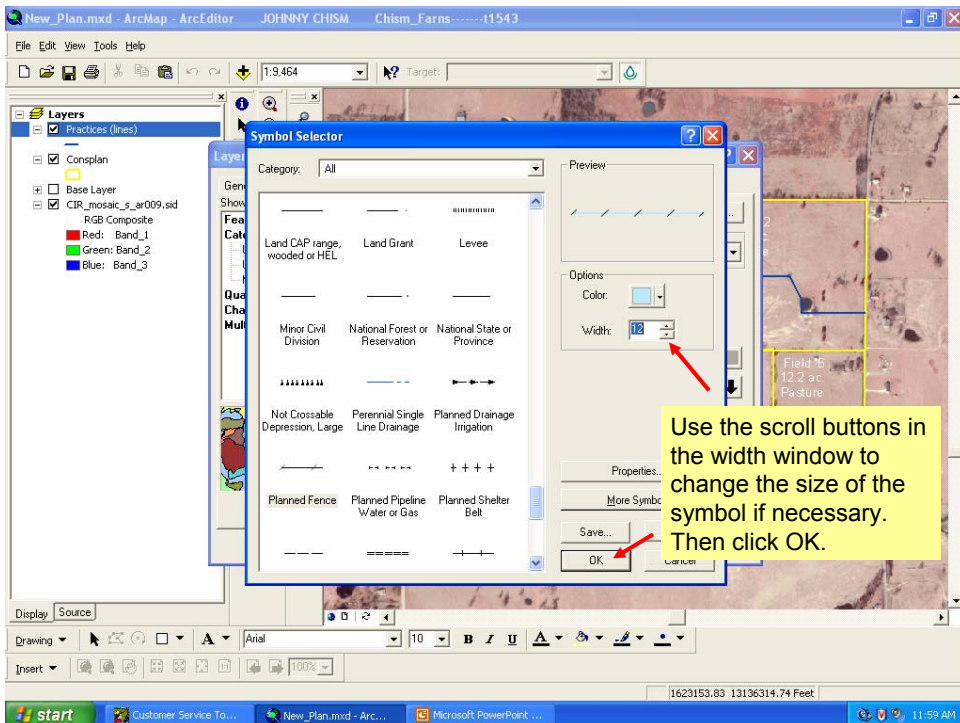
New_Plan.mxd - ArcMap - ArcEditor JOHNNY CHISM Chism_Farns-------t1543

File Edit View Tools Help

1:9,464

Target:

Layers
Practices (lines)
Consplan
Base Layer
CIR_mosaic_s_ar009.sid
RGB Composite
Red: Band_1
Green: Band_2
Blue: Band_3

Layer
Gen
Show
Fea
Cate
Qua
Cha
Mul

Symbol Selector

Category: All

Land CAP range, wooded or HEL
Land Grant
Levee
Minor Civil Division
National Forest or Reservation
National State or Province
Not Crossable Depression, Large
Perennial Single Line Drainage
Planned Drainage Irrigation
Planned Fence
Planned Pipeline Water or Gas
Planned Shelter Belt

Preview

Options
Color:
Width: 12

Properties...
More Symbo
Save...
OK
Cancel

Field 6
12.2 ac.
Pasture

Use the scroll buttons in the width window to change the size of the symbol if necessary. Then click OK.

Display Source

Drawing
Arial
10
B I U

Insert
100%

1623153.83 13136314.74 Feet

start
Customer Service To...
New_Plan.mxd - Arc...
Microsoft PowerPoint ...
11:59 AM